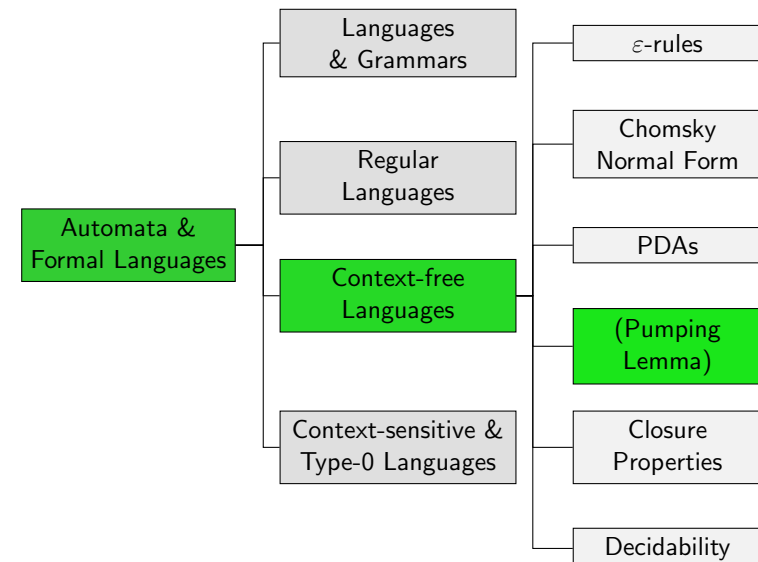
Automata & Formal Languages

Languages & Grammars

Regular Languages

Context-free Languages

Context-sensitive & Type-0 Languages

$\varepsilon$-rules

Chomsky Normal Form

PDAs

(Pumping Lemma)

Closure Properties

Decidability